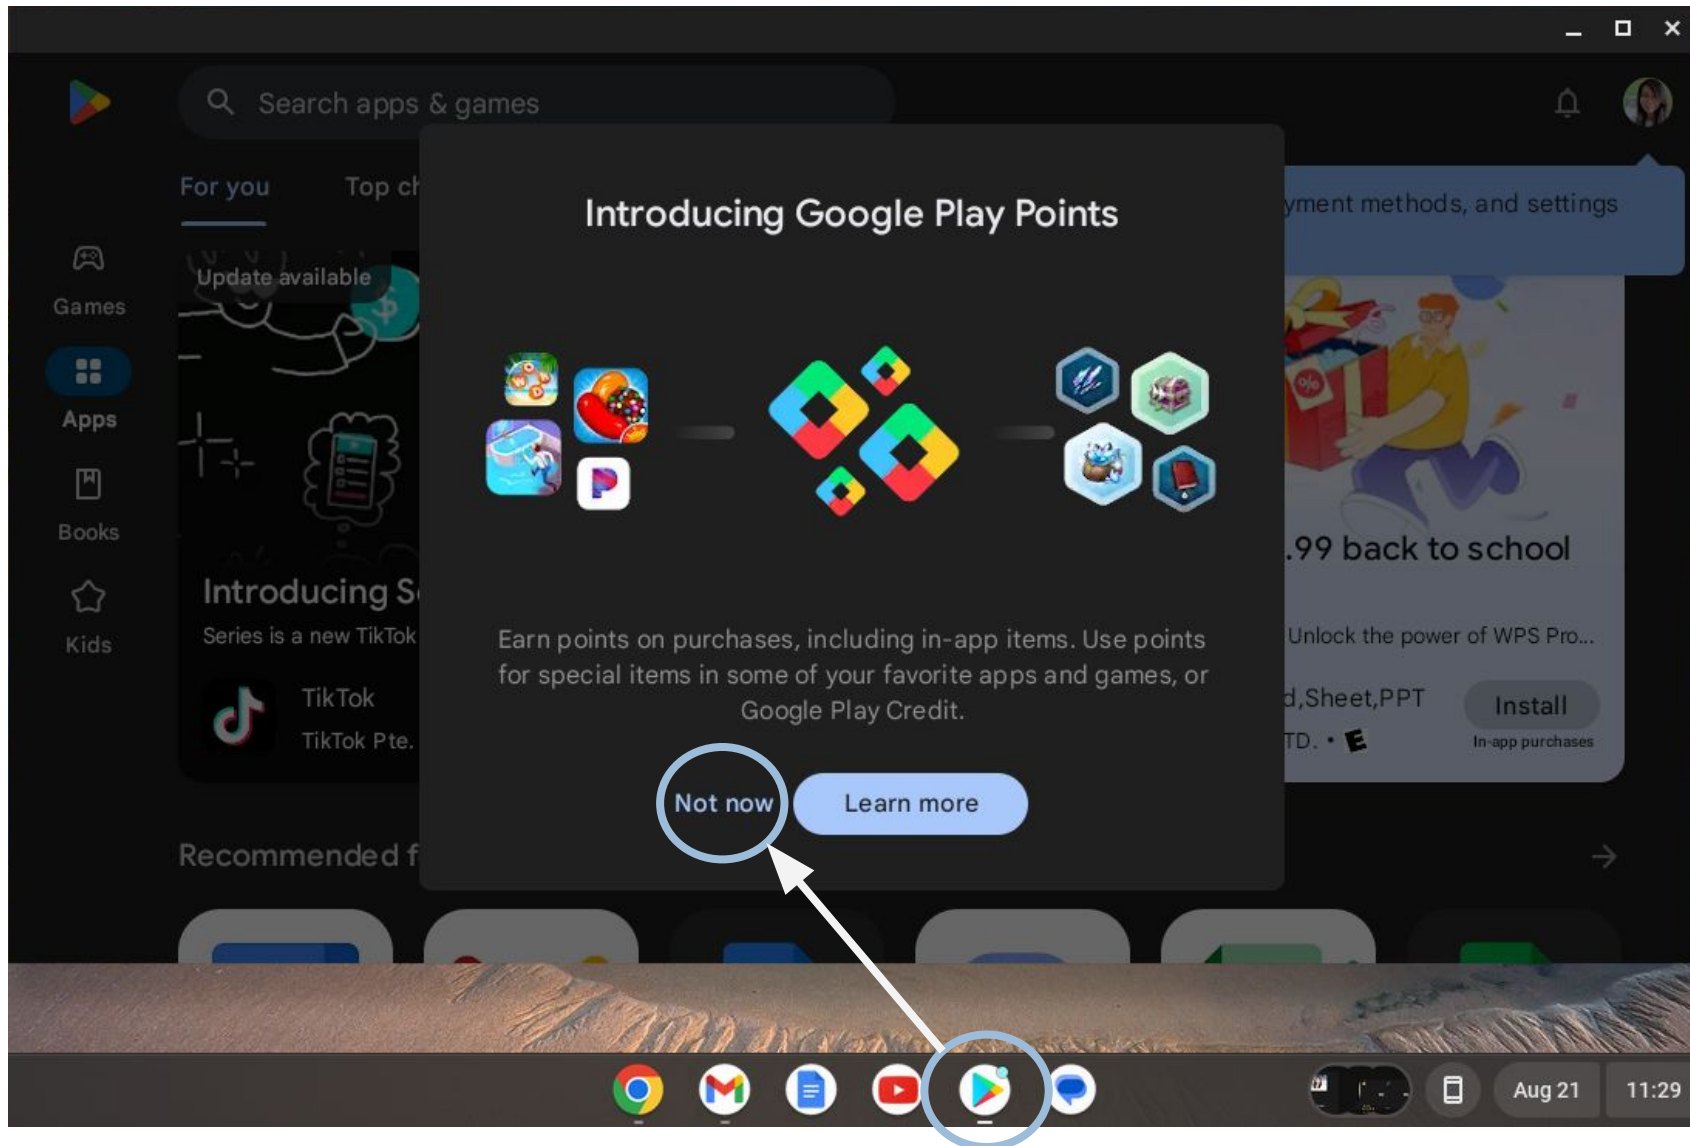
Search apps & games

For you

Top ch

Games

Apps

Books

Kids

Update available

Introducing S

Series is a new TikTok

TikTok

TikTok Pte.

Recommended f

yment methods, and settings

.99 back to school

Unlock the power of WPS Pro...

d,Sheet,PPT

TD. •

Install

In-app purchases

Introducing Google Play Points

Earn points on purchases, including in-app items. Use points for special items in some of your favorite apps and games, or Google Play Credit.

Not now

Learn more

Aug 21

11:29